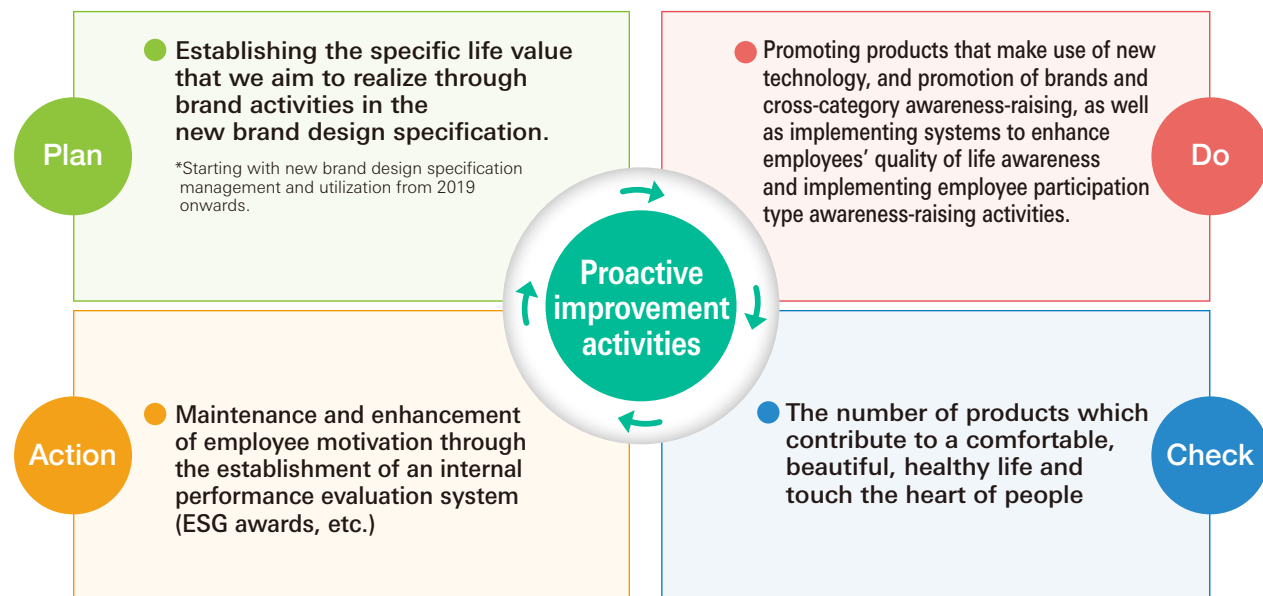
Plan

Establishing the specific life value that we aim to realize through brand activities in the new brand design specification.

*Starting with new brand design specification management and utilization from 2019 onwards.

Do

Promoting products that make use of new technology, and promotion of brands and cross-category awareness-raising, as well as implementing systems to enhance employees' quality of life awareness and implementing employee participation type awareness-raising activities.

Proactive improvement activities

Action

Maintenance and enhancement of employee motivation through the establishment of an internal performance evaluation system (ESG awards, etc.)

Check

The number of products which contribute to a comfortable, beautiful, healthy life and touch the heart of people